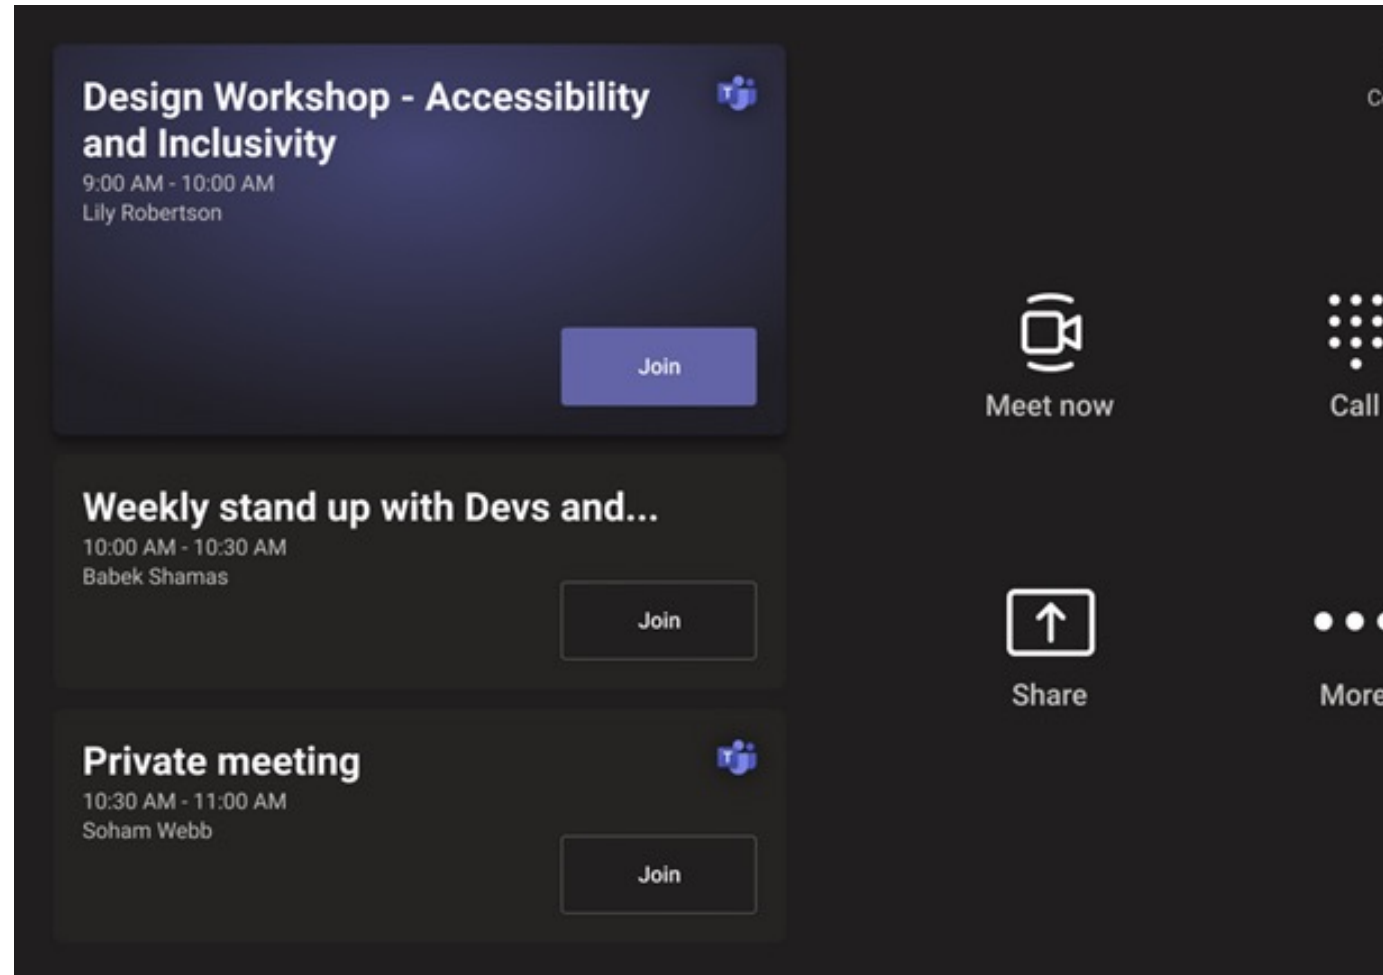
Design Workshop - Accessibility and Inclusivity
9:00 AM - 10:00 AM
Lily Robertson

Join

Weekly stand up with Devs and...
10:00 AM - 10:30 AM
Babek Shamas

Join

Private meeting
10:30 AM - 11:00 AM
Soham Webb

Join

C

Meet now

Call

Share

More